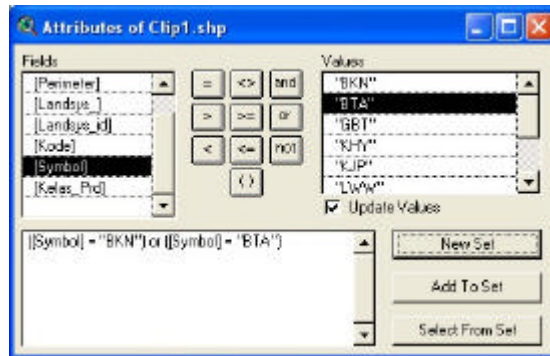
Attributes of Clip1.shp

Fields
[Perimeter]
[Landsys_]
[Landsys_id]
[Kode]
[Symbol]
[Kelas_Prd]

=
<>
and
>
>=
or
<
<=
not
( )

Values
"BKN"
"BTA"
"GBT"
"KHY"
"KJP"
"LWW"

Update Values

([Symbol] = "BKN") or ([Symbol] = "BTA")

New Set
Add To Set
Select From Set